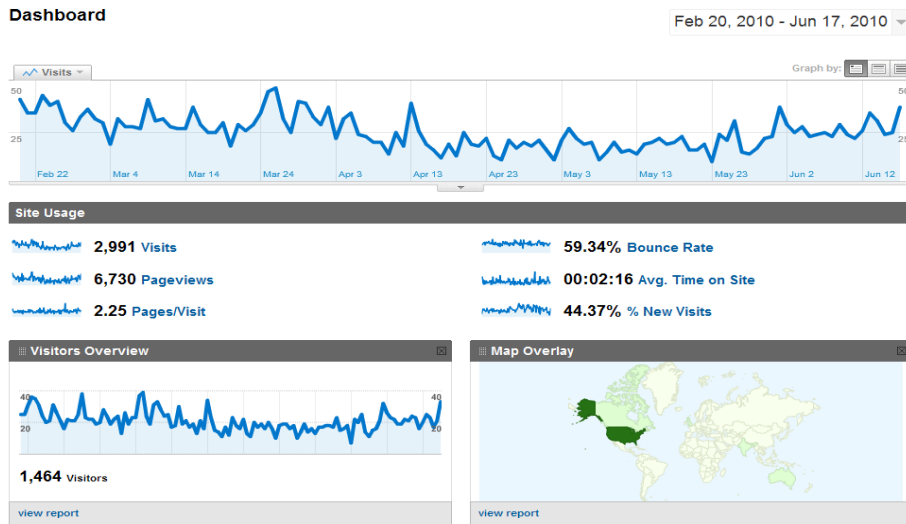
Dashboard

Feb 20, 2010 - Jun 17, 2010

Visits

Graph by:

50
25
50
25

Feb 22 Mar 4 Mar 14 Mar 24 Apr 3 Apr 13 Apr 23 May 3 May 13 May 23 Jun 2 Jun 12

Site Usage

2,991 Visits
6,730 Pageviews
2.25 Pages/Visit
59.34% Bounce Rate
00:02:16 Avg. Time on Site
44.37% % New Visits

Visitors Overview

40
20
40
20

1,464 Visitors

view report

Map Overlay

view report